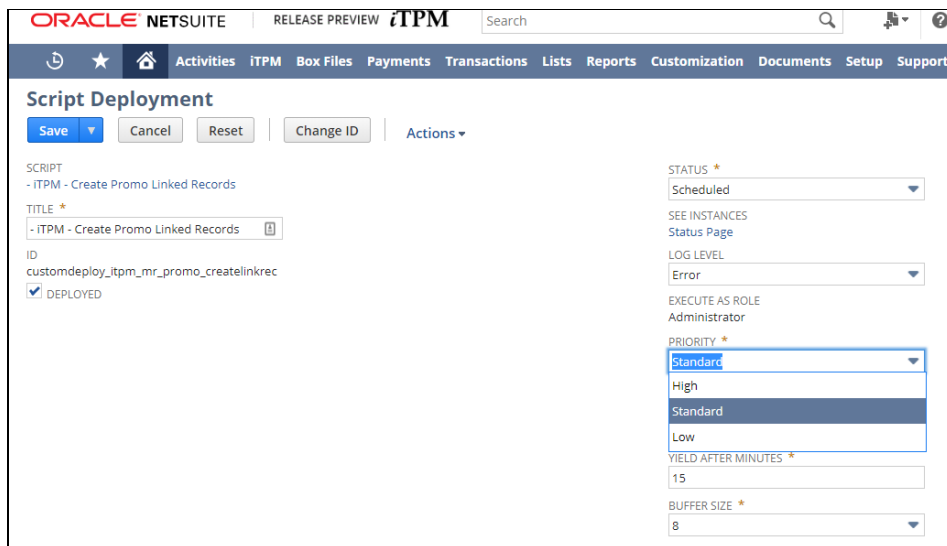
ORACLE NETSUITE RELEASE PREVIEW iTPM Search

Activities iTPM Box Files Payments Transactions Lists Reports Customization Documents Setup Support

Script Deployment

Save ▾ Cancel Reset Change ID Actions ▾

SCRIPT
- iTPM - Create Promo Linked Records

TITLE *
- iTPM - Create Promo Linked Records

ID
customdeploy_itpm_mr_promo_createlinkrec

DEPLOYED

STATUS *
Scheduled

SEE INSTANCES
Status Page

LOG LEVEL
Error

EXECUTE AS ROLE
Administrator

PRIORITY *
Standard
High
Standard
Low

YIELD AFTER MINUTES *
15

BUFFER SIZE *
8